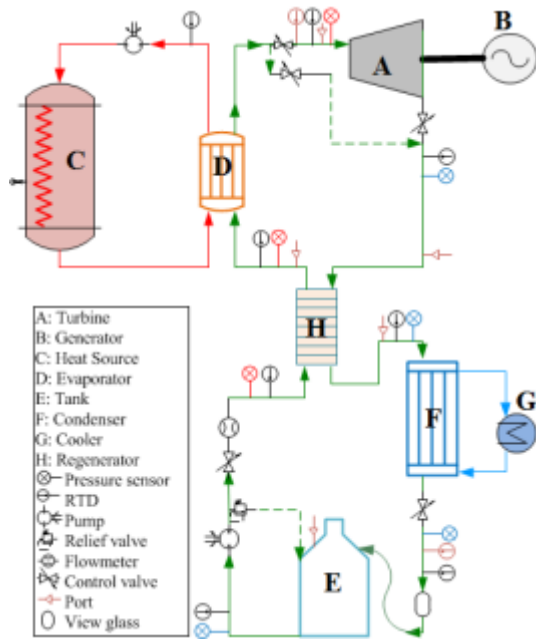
B

A

C

D

H

F

G

E

A: Turbine
B: Generator
C: Heat Source
D: Evaporator
E: Tank
F: Condenser
G: Cooler
H: Regenerator
Pressure sensor
RTD
Pump
Relief valve
Flowmeter
Control valve
Port
View glass